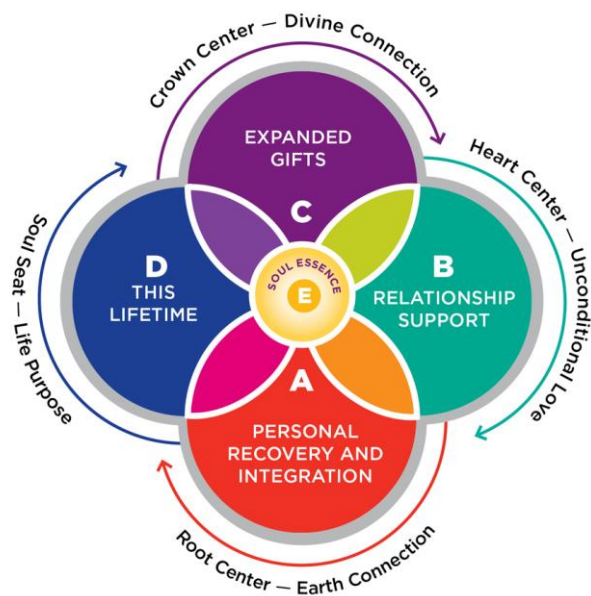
Crown Center — Divine Connection

EXPANDED GIFTS

C

Heart Center — Unconditional Love

B

RELATIONSHIP SUPPORT

SOUL ESSENCE

E

D

THIS LIFETIME

Soul Seat — Life Purpose

A

PERSONAL RECOVERY AND INTEGRATION

Root Center — Earth Connection